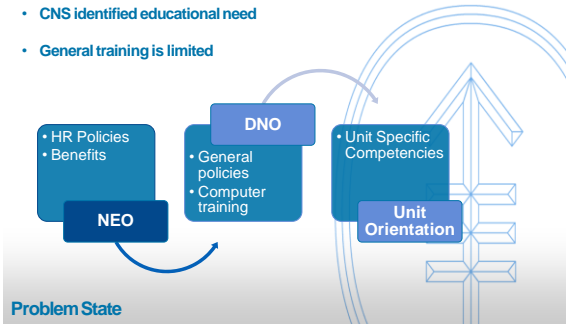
- CNS identified educational need
- General training is limited

- HR Policies
- Benefits

NEO

DNO

- General policies
- Computer training

- Unit Specific Competencies

Unit Orientation

Problem State